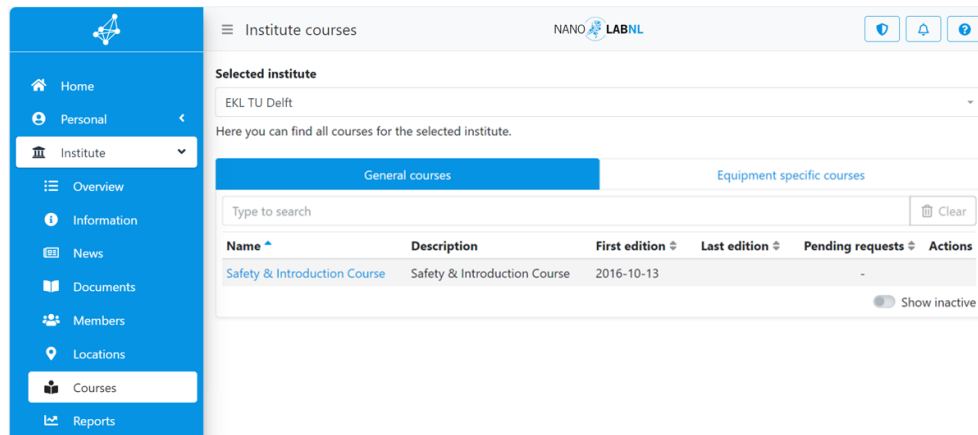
Home

Personal

Institute

Overview

Information

News

Documents

Members

Locations

Courses

Reports

Institute courses

NANO LABNL

Selected institute

EKL TU Delft

Here you can find all courses for the selected institute.

General courses

Equipment specific courses

Type to search

Clear

| Name | Description | First edition | Last edition | Pending requests | Actions |
|---|---|---|---|---|---|
| Safety & Introduction Course | Safety & Introduction Course | 2016-10-13 | | - | |

Show inactive